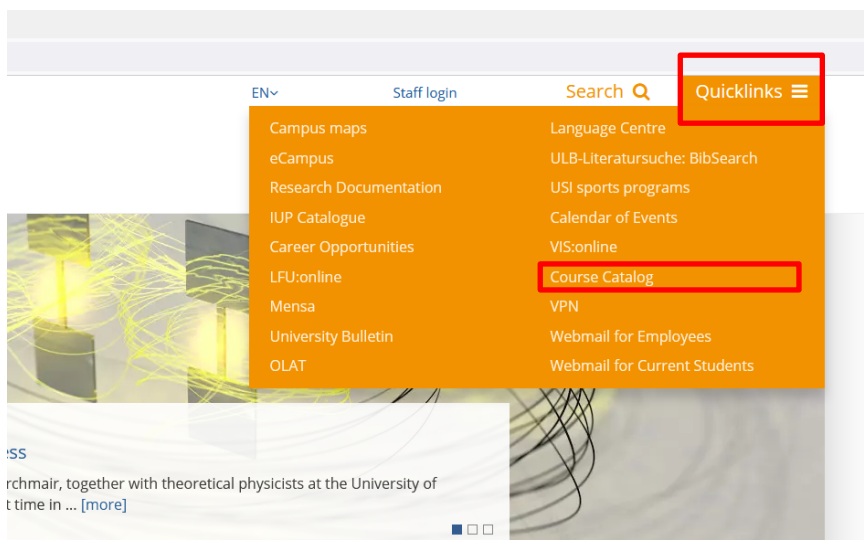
EN
Staff login
Search
Quicklinks

Campus maps
eCampus
Research Documentation
IUP Catalogue
Career Opportunities
LFU:online
Mensa
University Bulletin
OLAT

Language Centre
ULB-Literatursuche: BibSearch
USI sports programs
Calendar of Events
VIS:online
Course Catalog
VPN
Webmail for Employees
Webmail for Current Students

ess
rchmail, together with theoretical physicists at the University of t time in ... [more]